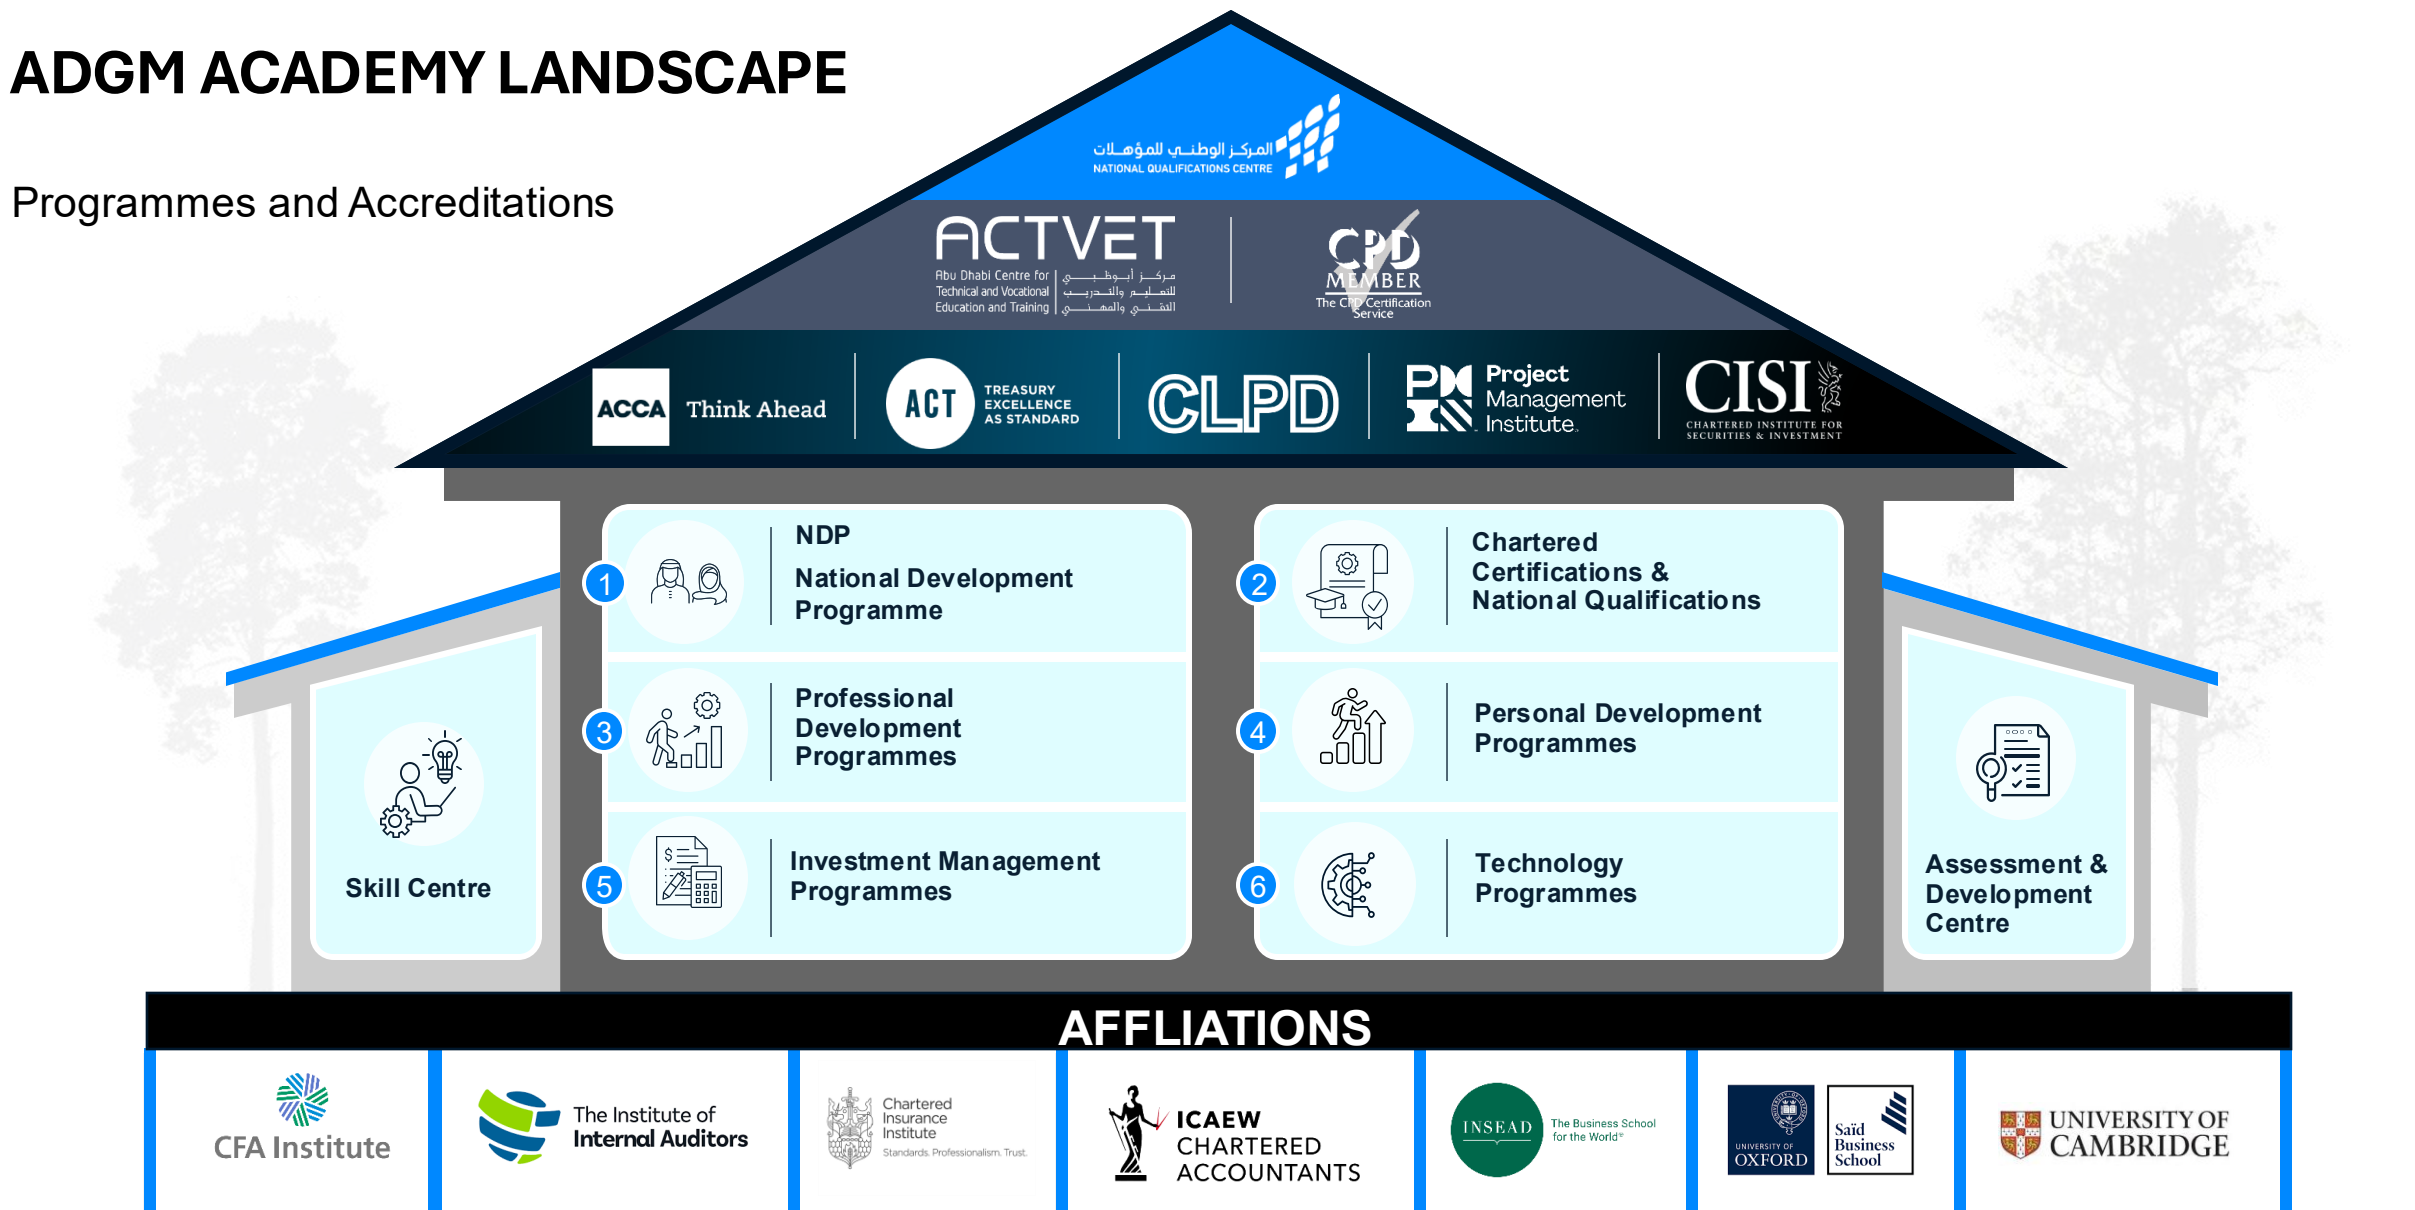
ADGM ACADEMY LANDSCAPE

Programmes and Accreditations

المركز الوطني للمؤهلات
NATIONAL QUALIFICATIONS CENTRE

ACTVET
Abu Dhabi Centre for Technical and Vocational Education and Training
مركز أبوظبي للتعليم والتدريب التقني والمهني

CPD MEMBER
The CPD Certification Service

ACCA Think Ahead

ACT TREASURY EXCELLENCE AS STANDARD

CLPD

PMI Project Management Institute.

CISI CHARTERED INSTITUTE FOR SECURITIES & INVESTMENT

1 NDP National Development Programme

2 Chartered Certifications & National Qualifications

3 Professional Development Programmes

4 Personal Development Programmes

5 Investment Management Programmes

6 Technology Programmes

Skill Centre

Assessment & Development Centre

AFFLIATIONS

CFA Institute

The Institute of Internal Auditors

Chartered Insurance Institute
Standards. Professionalism. Trust.

ICAEW CHARTERED ACCOUNTANTS

INSEAD The Business School for the World®

UNIVERSITY OF OXFORD
Saïd Business School

UNIVERSITY OF CAMBRIDGE